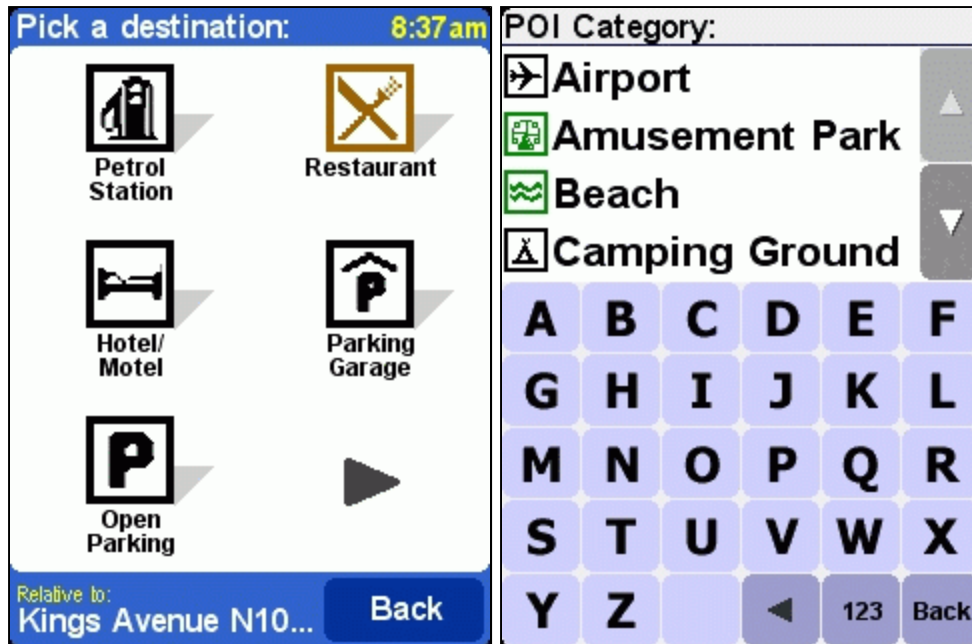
Pick a destination: 8:37am

Petrol Station

Restaurant

Hotel/ Motel

Parking Garage

Open Parking

Relative to:
Kings Avenue N10...

Back

POI Category:

Airport

Amusement Park

Beach

Camping Ground

| A | B | C | D | E | F |
|---|---|---|---|---|---|
| G | H | I | J | K | L |
| M | N | O | P | Q | R |
| S | T | U | V | W | X |
| Y | Z | | | 123 | Back |